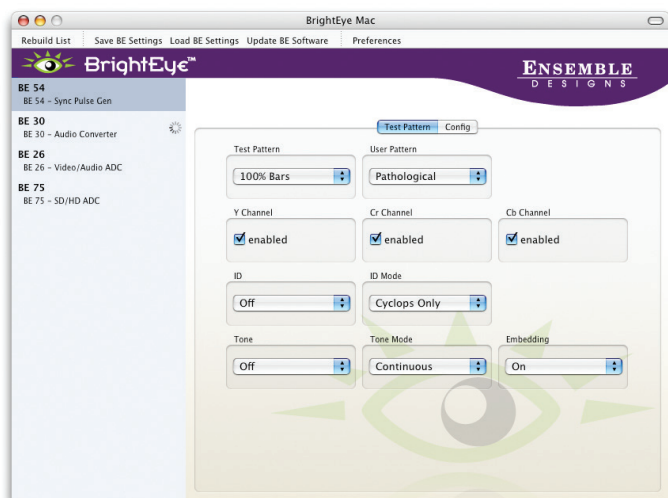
BrightEye Mac

Rebuild List | Save BE Settings | Load BE Settings | Update BE Software | Preferences

BrightEye™

ENSEMBLE
DESIGNS

BE 54
BE 54 - Sync Pulse Gen

BE 30
BE 30 - Audio Converter

BE 26
BE 26 - Video/Audio ADC

BE 75
BE 75 - SD/HD ADC

Test Pattern | Config

Test Pattern
100% Bars

User Pattern
Pathological

Y Channel
enabled

Cr Channel
enabled

Cb Channel
enabled

ID
Off

ID Mode
Cyclops Only

Tone
Off

Tone Mode
Continuous

Embedding
On